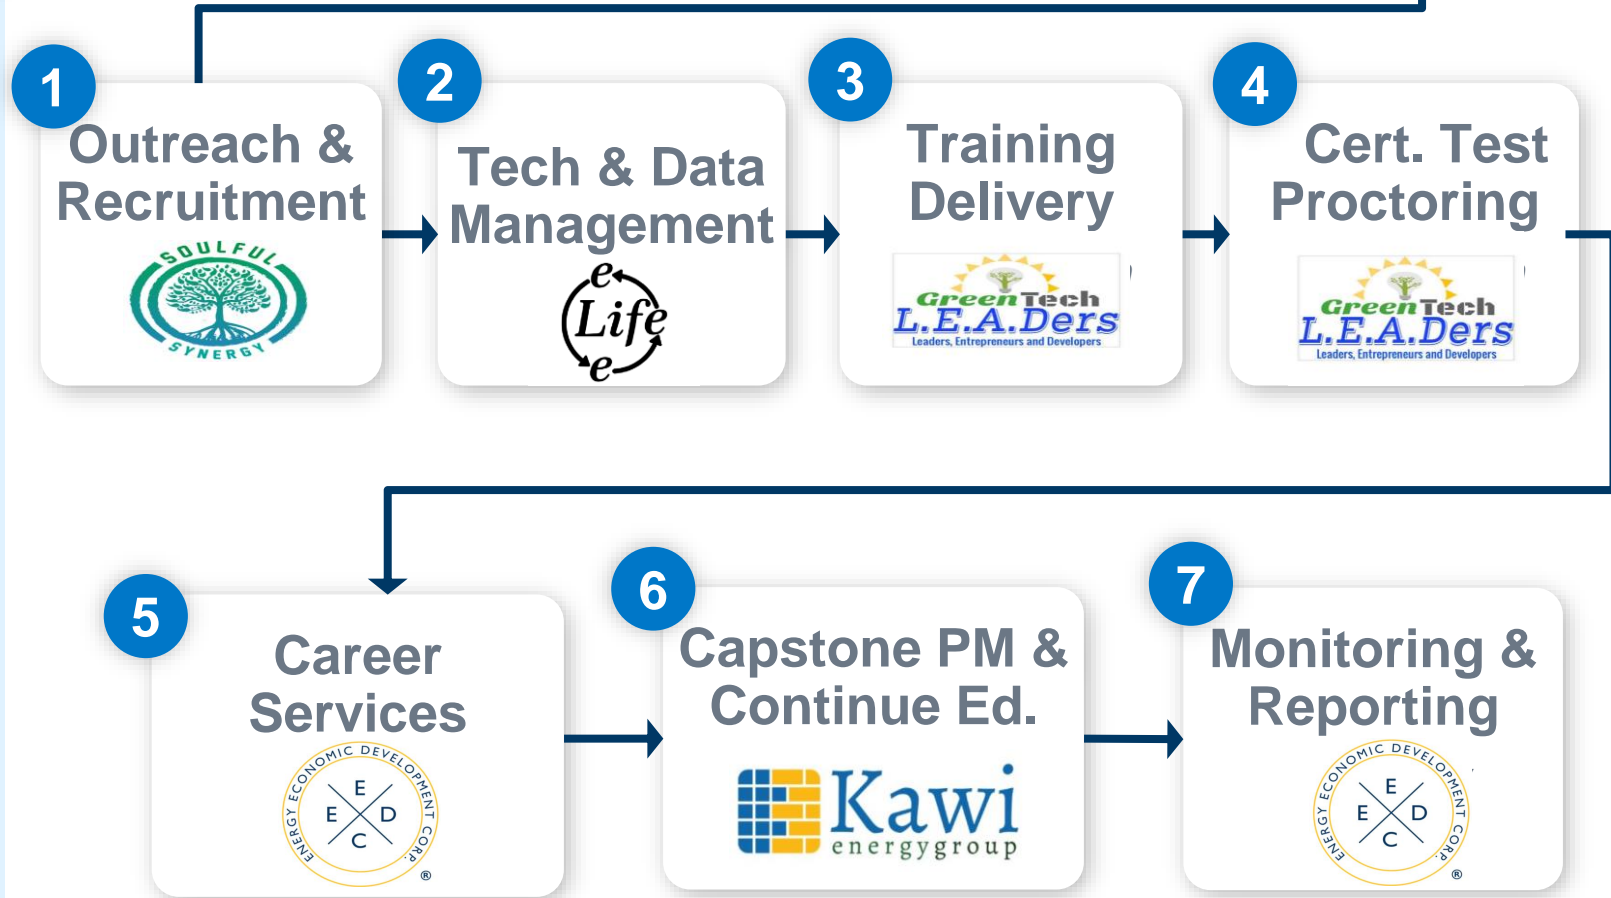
1
Outreach & Recruitment
SOULFUL SYNERGY

2
Tech & Data Management
e Life e

3
Training Delivery
GreenTech L.E.A.Ders
Leaders, Entrepreneurs and Developers

4
Cert. Test Proctoring
GreenTech L.E.A.Ders
Leaders, Entrepreneurs and Developers

5
Career Services
ENERGY ECONOMIC DEVELOPMENT CORP.
E E D C
®

6
Capstone PM & Continue Ed.
Kawi energygroup

7
Monitoring & Reporting
ENERGY ECONOMIC DEVELOPMENT CORP.
E E D C
®